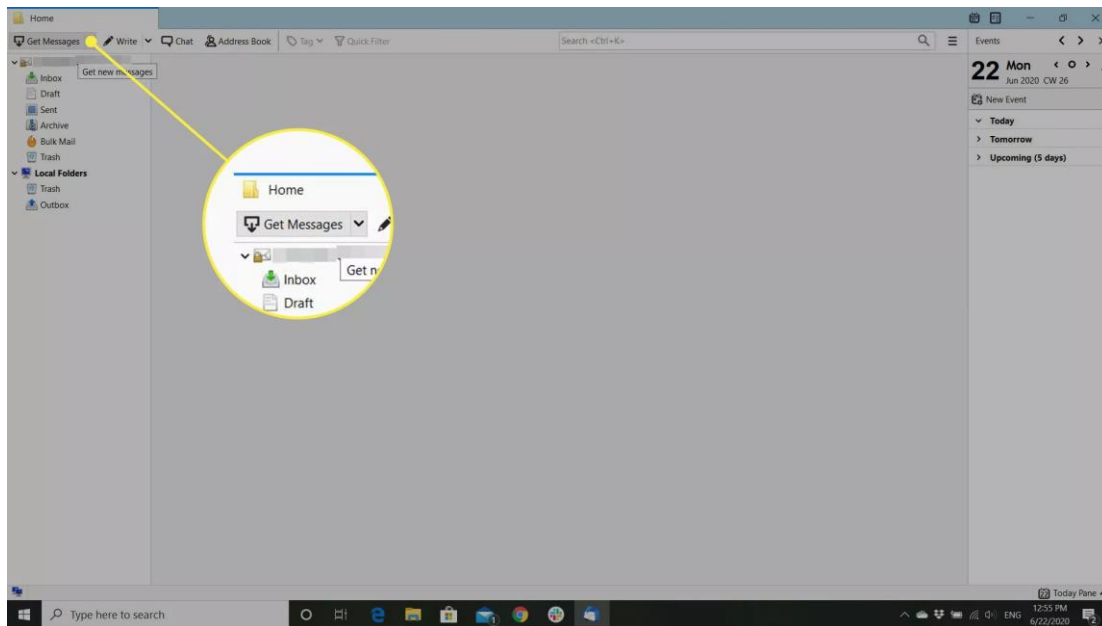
Home

Get Messages Write Chat Address Book Tag Quick Filter

Search <Ctrl+K>

Events

22 Mon
Jun 2020 CW 26

New Event

Today
Tomorrow
Upcoming (5 days)

Get new messages

Inbox
Draft
Sent
Archive
Bulk Mail
Trash
Local Folders
Trash
Outbox

Home

Get Messages

Get n

Inbox
Draft

Today Pane

Type here to search

ENG 12:55 PM 6/22/2020